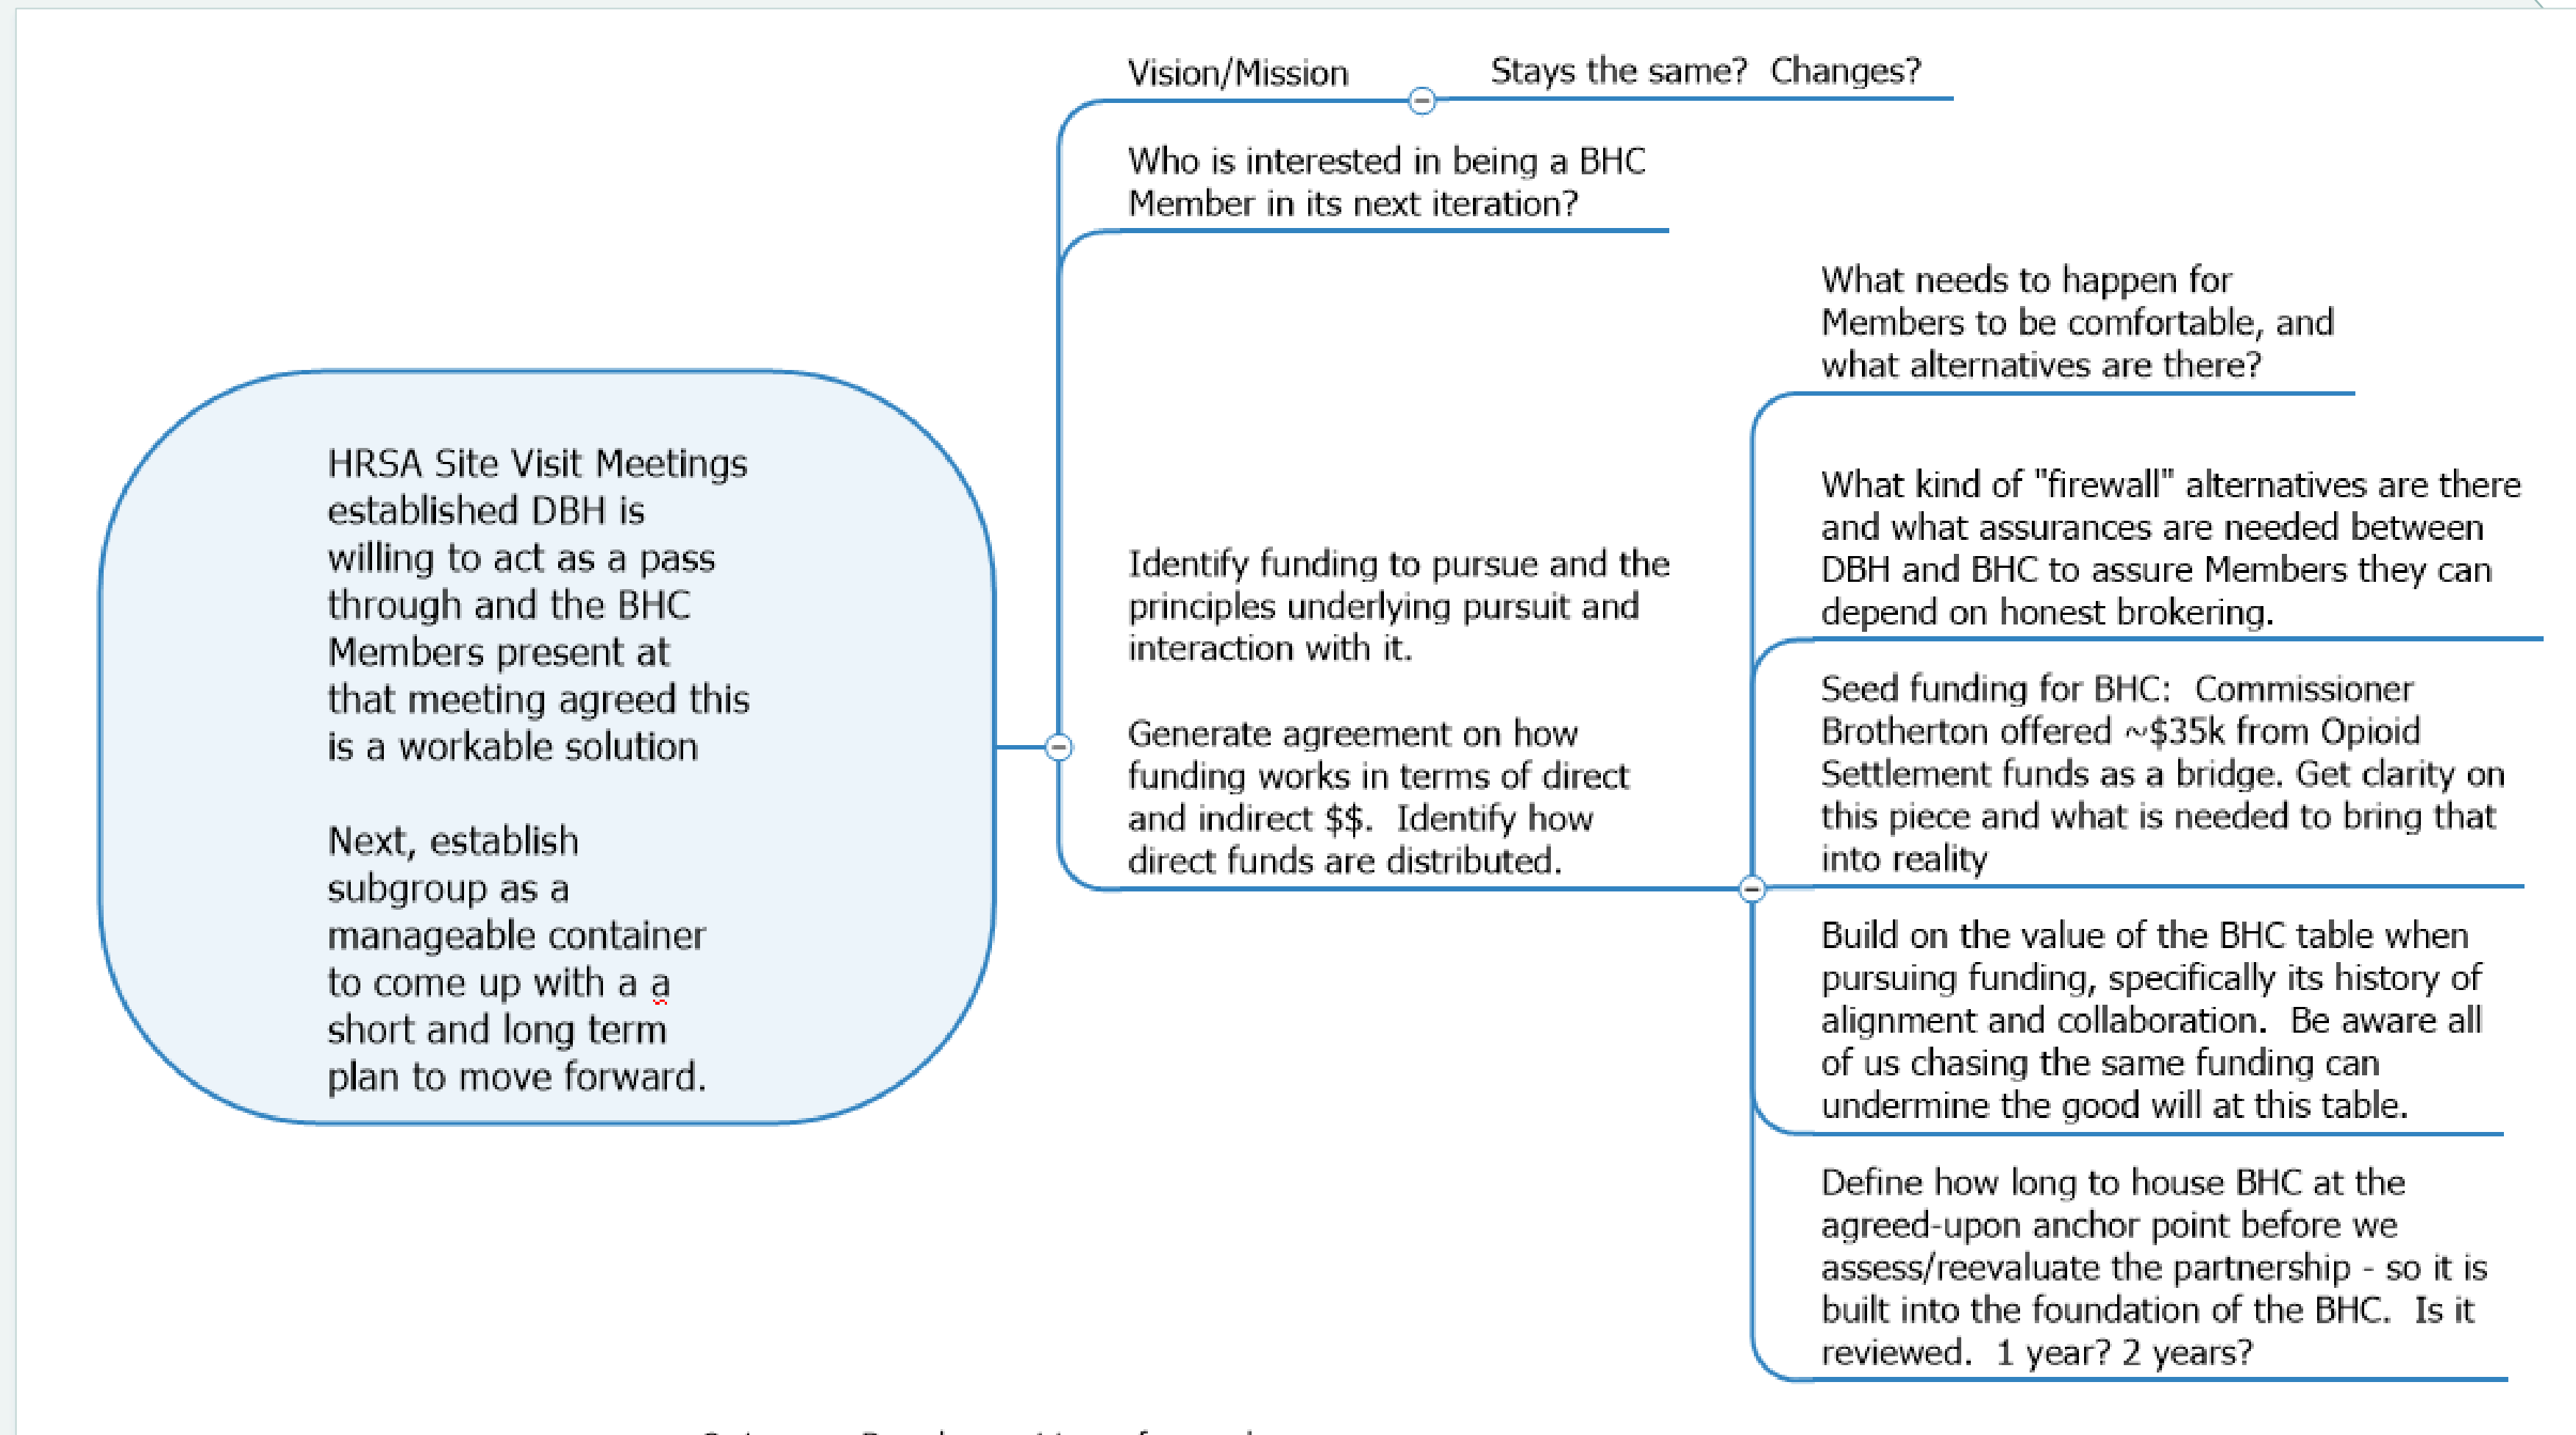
HRSA Site Visit Meetings established DBH is willing to act as a pass through and the BHC Members present at that meeting agreed this is a workable solution

Next, establish subgroup as a manageable container to come up with a a short and long term plan to move forward.

Vision/Mission

Stays the same? Changes?

Who is interested in being a BHC Member in its next iteration?

Identify funding to pursue and the principles underlying pursuit and interaction with it.

Generate agreement on how funding works in terms of direct and indirect $$. Identify how direct funds are distributed.

What needs to happen for Members to be comfortable, and what alternatives are there?

What kind of "firewall" alternatives are there and what assurances are needed between DBH and BHC to assure Members they can depend on honest brokering.

Seed funding for BHC: Commissioner Brotherton offered ~$35k from Opioid Settlement funds as a bridge. Get clarity on this piece and what is needed to bring that into reality

Build on the value of the BHC table when pursuing funding, specifically its history of alignment and collaboration. Be aware all of us chasing the same funding can undermine the good will at this table.

Define how long to house BHC at the agreed-upon anchor point before we assess/reevaluate the partnership - so it is built into the foundation of the BHC. Is it reviewed. 1 year? 2 years?

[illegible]